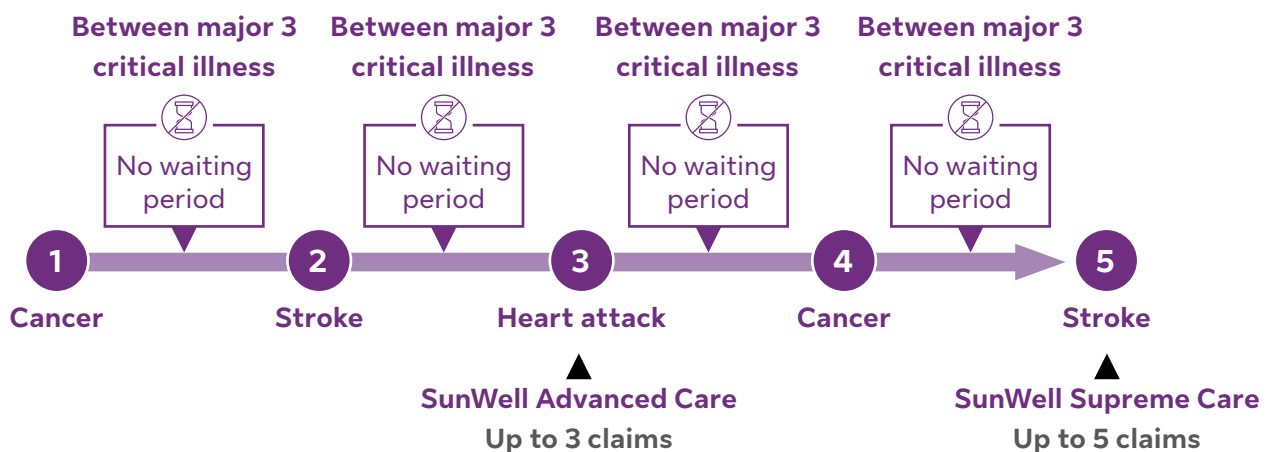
Between major 3 critical illness

No waiting period

Between major 3 critical illness

No waiting period

Between major 3 critical illness

No waiting period

Between major 3 critical illness

No waiting period

1
Cancer

2
Stroke

3
Heart attack

SunWell Advanced Care
Up to 3 claims

4
Cancer

5
Stroke

SunWell Supreme Care
Up to 5 claims